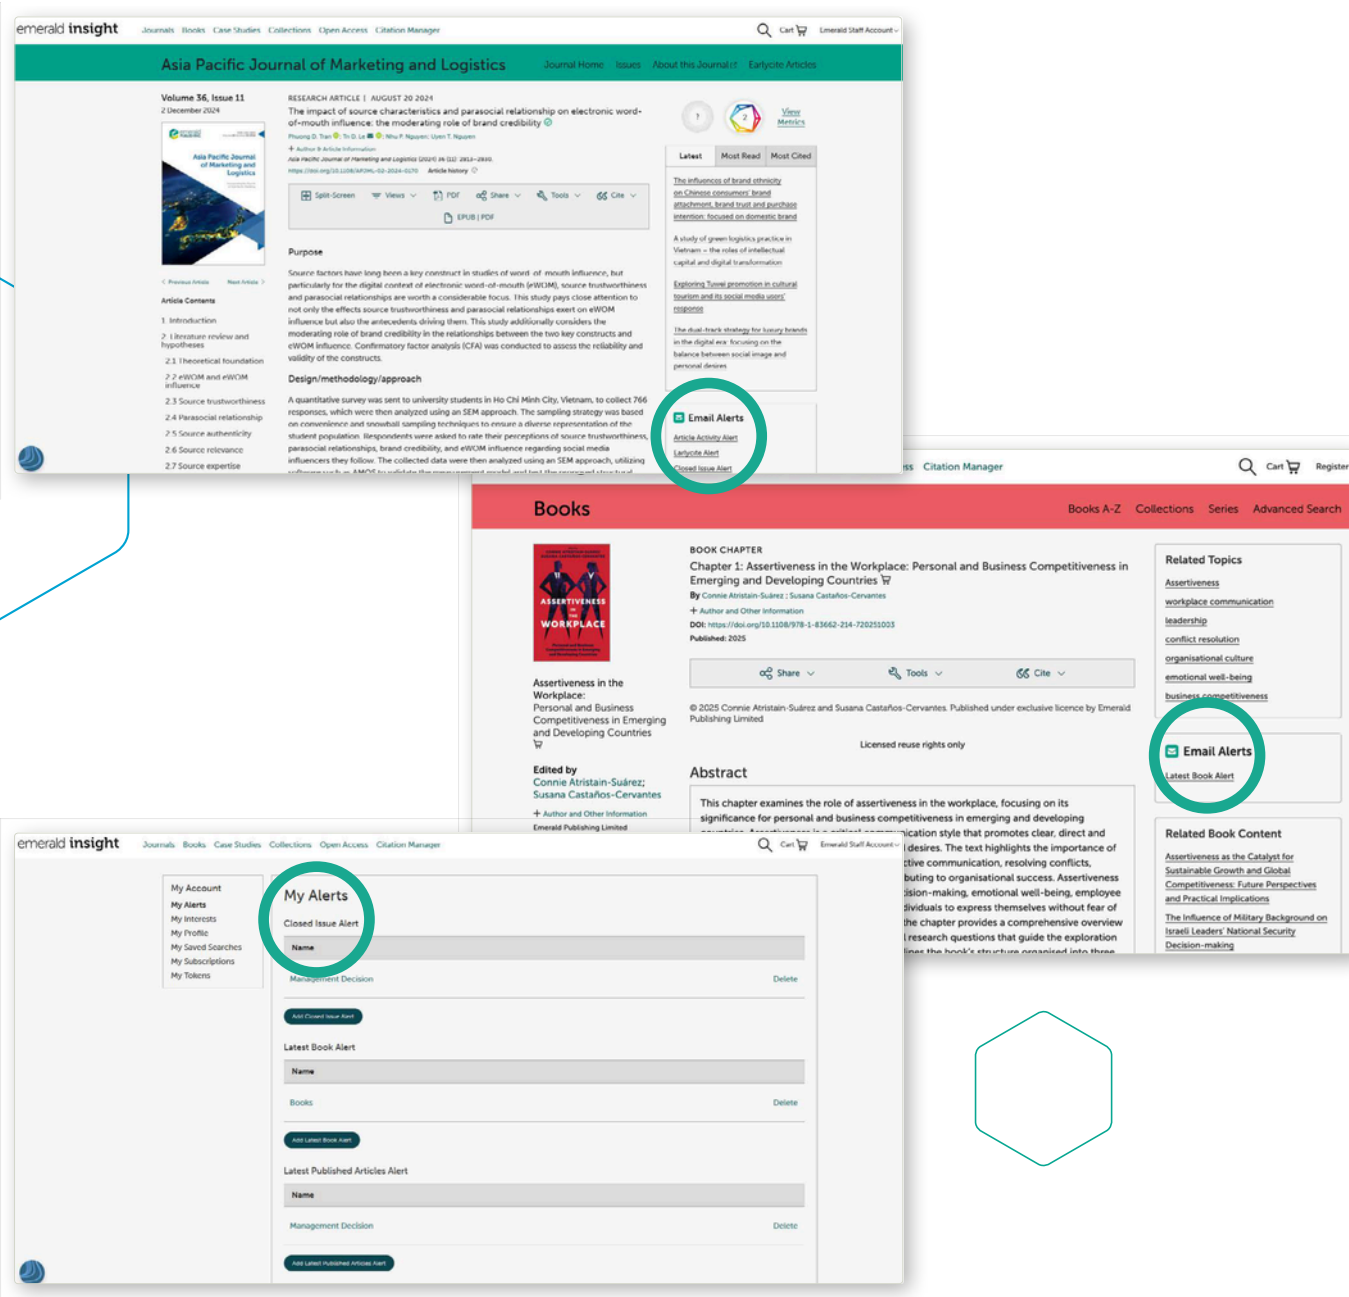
emerald insight Journals Books Case Studies Collections Open Access Citation Manager Cart Emerald Staff Account

Asia Pacific Journal of Marketing and Logistics Journal Home Issues About this Journal Earlycite Articles

Volume 36, Issue 11
2 December 2024

< Previous Article Next Article >

Article Contents

1 Introduction
2 Literature review and hypotheses
2.1 Theoretical foundation
2.2 eWOM and eWOM influence
2.3 Source trustworthiness
2.4 Parasocial relationship
2.5 Source authenticity
2.6 Source relevance
2.7 Source expertise

RESEARCH ARTICLE | AUGUST 20 2024
The impact of source characteristics and parasocial relationship on electronic word-of-mouth influence: the moderating role of brand credibility
Phuong D. Tran; To D. Le; Nhu P. Nguyen; Uyen T. Nguyen
+ Author & Article Information
Asia Pacific Journal of Marketing and Logistics (2024) 36 (11): 2813–2830.
https://doi.org/10.1108/APJML-02-2024-0170 Article history

Split-Screen Views PDF Share Tools Cite
EPUB | PDF

Purpose

Source factors have long been a key construct in studies of word-of-mouth influence, but particularly for the digital context of electronic word-of-mouth (eWOM), source trustworthiness and parasocial relationships are worth a considerable focus. This study pays close attention to not only the effects source trustworthiness and parasocial relationships exert on eWOM influence but also the antecedents driving them. This study additionally considers the moderating role of brand credibility in the relationships between the two key constructs and eWOM influence. Confirmatory factor analysis (CFA) was conducted to assess the reliability and validity of the constructs.

Design/methodology/approach

A quantitative survey was sent to university students in Ho Chi Minh City, Vietnam, to collect 766 responses, which were then analyzed using an SEM approach. The sampling strategy was based on convenience and snowball sampling techniques to ensure a diverse representation of the student population. Respondents were asked to rate their perceptions of source trustworthiness, parasocial relationships, brand credibility, and eWOM influence regarding social media influencers they follow. The collected data were then analyzed using an SEM approach, utilizing

View Metrics

Latest Most Read Most Cited

The influences of brand ethnicity on Chinese consumers' brand attachment, brand trust and purchase intention: focused on domestic brand

A study of green logistics practice in Vietnam – the roles of intellectual capital and digital transformation

Exploring Tuwei promotion in cultural tourism and its social media users' response

The dual-track strategy for luxury brands in the digital era: focusing on the balance between social image and personal desires

Email Alerts
Article Activity Alert
Earlycite Alert
Closed Issue Alert

Citation Manager Cart Register

Books Books A-Z Collections Series Advanced Search

Assertiveness in the Workplace: Personal and Business Competitiveness in Emerging and Developing Countries

Edited by
Connie Atristain-Suárez; Susana Castaños-Cervantes
+ Author and Other Information
Emerald Publishing Limited

BOOK CHAPTER
Chapter 1: Assertiveness in the Workplace: Personal and Business Competitiveness in Emerging and Developing Countries
By Connie Atristain-Suárez ; Susana Castaños-Cervantes
+ Author and Other Information
DOI: https://doi.org/10.1108/978-1-83662-214-720251003
Published: 2025

Share Tools Cite

© 2025 Connie Atristain-Suárez and Susana Castaños-Cervantes. Published under exclusive licence by Emerald Publishing Limited

Licensed reuse rights only

Abstract

This chapter examines the role of assertiveness in the workplace, focusing on its significance for personal and business competitiveness in emerging and developing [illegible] ication style that promotes clear, direct and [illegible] tive communication, resolving conflicts, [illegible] desires. The text highlights the importance of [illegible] buting to organisational success. Assertiveness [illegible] ision-making, emotional well-being, employee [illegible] dividuals to express themselves without fear of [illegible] the chapter provides a comprehensive overview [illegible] research questions that guide the exploration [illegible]

Related Topics
Assertiveness
workplace communication
leadership
conflict resolution
organisational culture
emotional well-being
business competitiveness

Email Alerts
Latest Book Alert

Related Book Content
Assertiveness as the Catalyst for Sustainable Growth and Global Competitiveness: Future Perspectives and Practical Implications
The Influence of Military Background on Israeli Leaders' National Security Decision-making

emerald insight Journals Books Case Studies Collections Open Access Citation Manager Cart Emerald Staff Account

My Account
My Alerts
My Interests
My Profile
My Saved Searches
My Subscriptions
My Tokens

My Alerts

Closed Issue Alert
Name
Management Decision Delete
Add Closed Issue Alert

Latest Book Alert
Name
Books Delete
Add Latest Book Alert

Latest Published Articles Alert
Name
Management Decision Delete
Add Latest Published Articles Alert